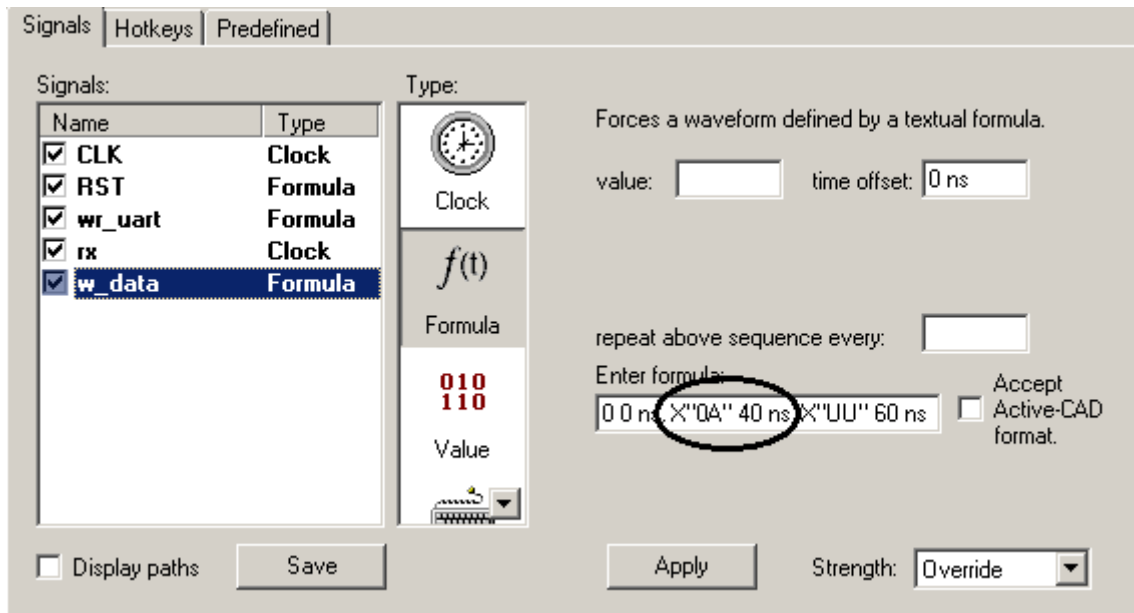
Signals | Hotkeys | Predefined

Signals:

| Name | Type |
|---|---|
| CLK | Clock |
| RST | Formula |
| wr_uart | Formula |
| rx | Clock |
| w_data | Formula |

Type:

Clock

$f(t)$

Formula

010
110

Value

Forces a waveform defined by a textual formula.

value: time offset: 0 ns

repeat above sequence every:

Enter formula:

0 0 ns, X"0A" 40 ns, X"UU" 60 ns

Accept Active-CAD format.

Display paths

Save

Apply

Strength: Override